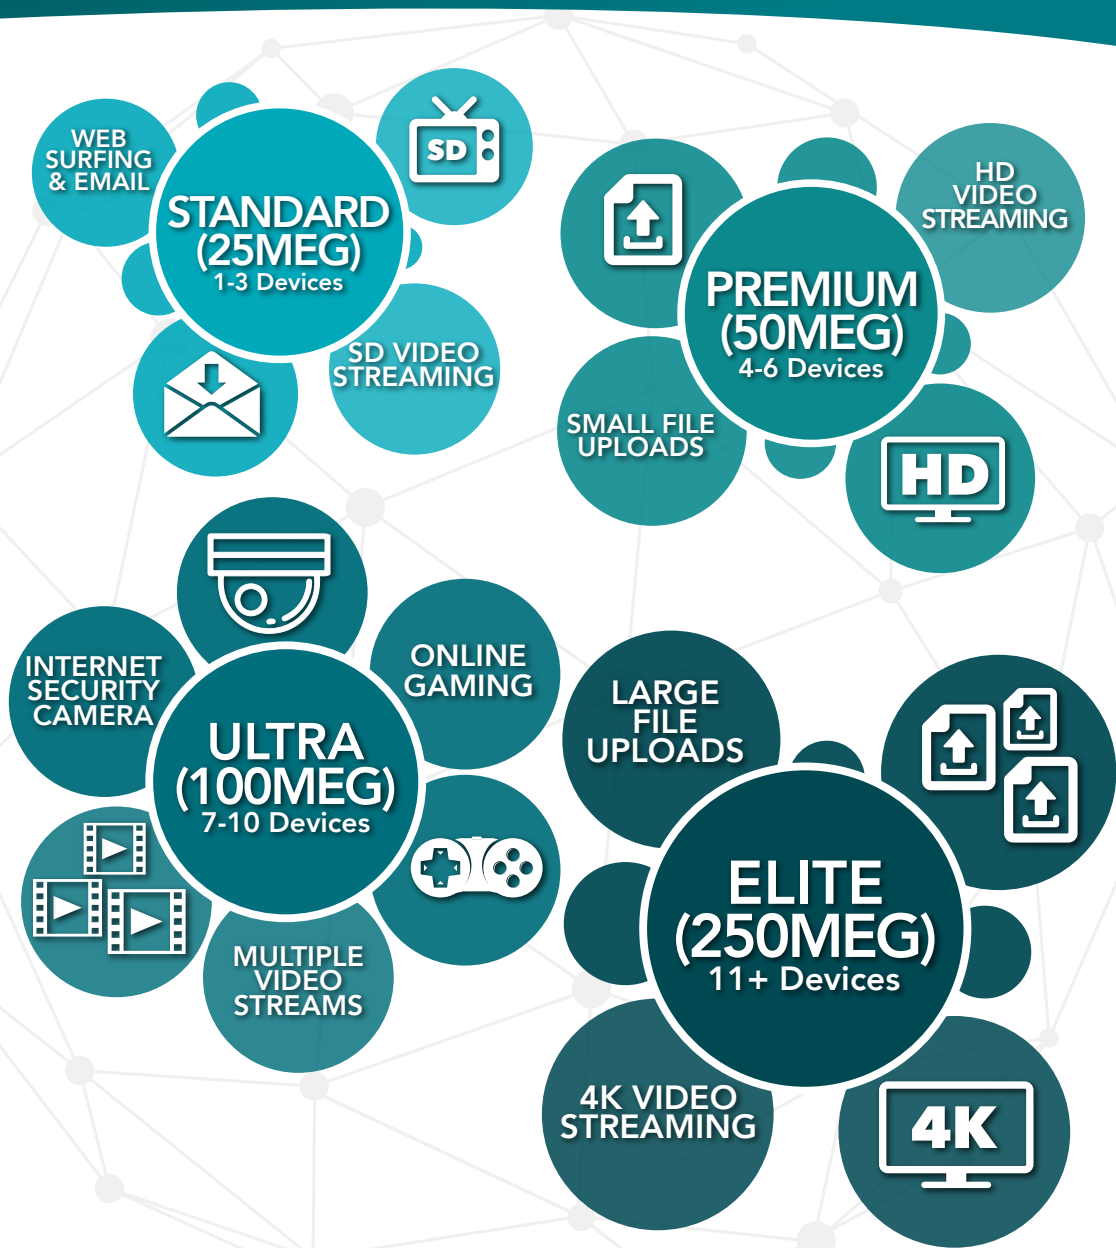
WEB SURFING & EMAIL

SD

STANDARD (25MEG) 1-3 Devices

SD VIDEO STREAMING

HD VIDEO STREAMING

PREMIUM (50MEG) 4-6 Devices

SMALL FILE UPLOADS

HD

INTERNET SECURITY CAMERA

ONLINE GAMING

ULTRA (100MEG) 7-10 Devices

MULTIPLE VIDEO STREAMS

LARGE FILE UPLOADS

ELITE (250MEG) 11+ Devices

4K VIDEO STREAMING

4K